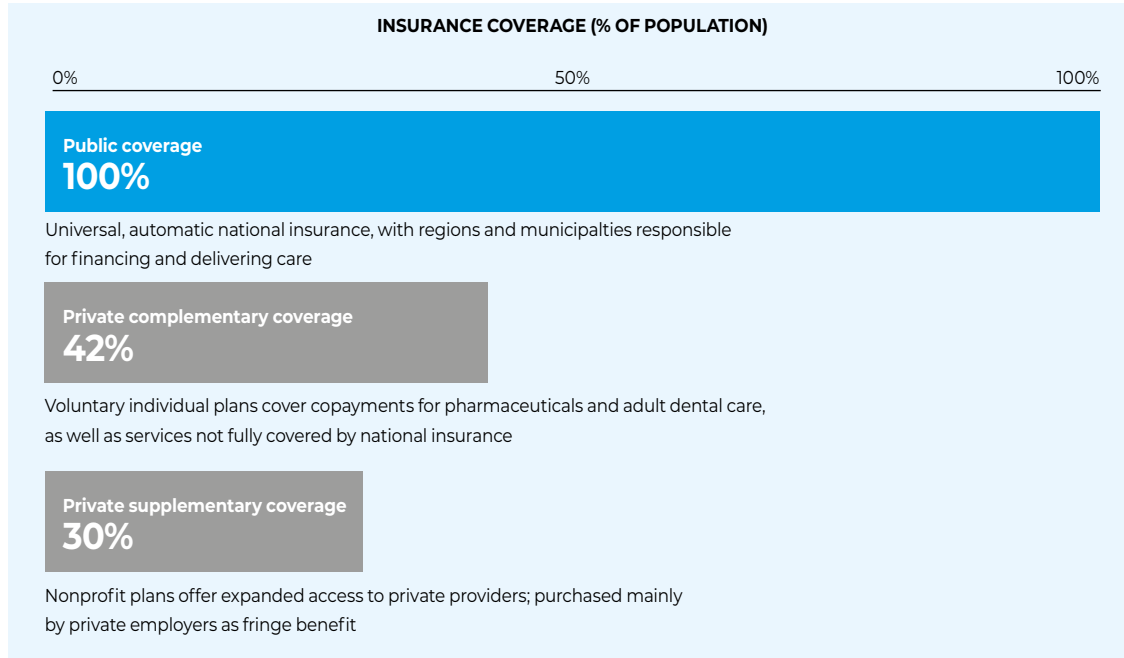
INSURANCE COVERAGE (% OF POPULATION)

0%
50%
100%

Public coverage
100%

Universal, automatic national insurance, with regions and municipalties responsible for financing and delivering care

Private complementary coverage
42%

Voluntary individual plans cover copayments for pharmaceuticals and adult dental care, as well as services not fully covered by national insurance

Private supplementary coverage
30%

Nonprofit plans offer expanded access to private providers; purchased mainly by private employers as fringe benefit